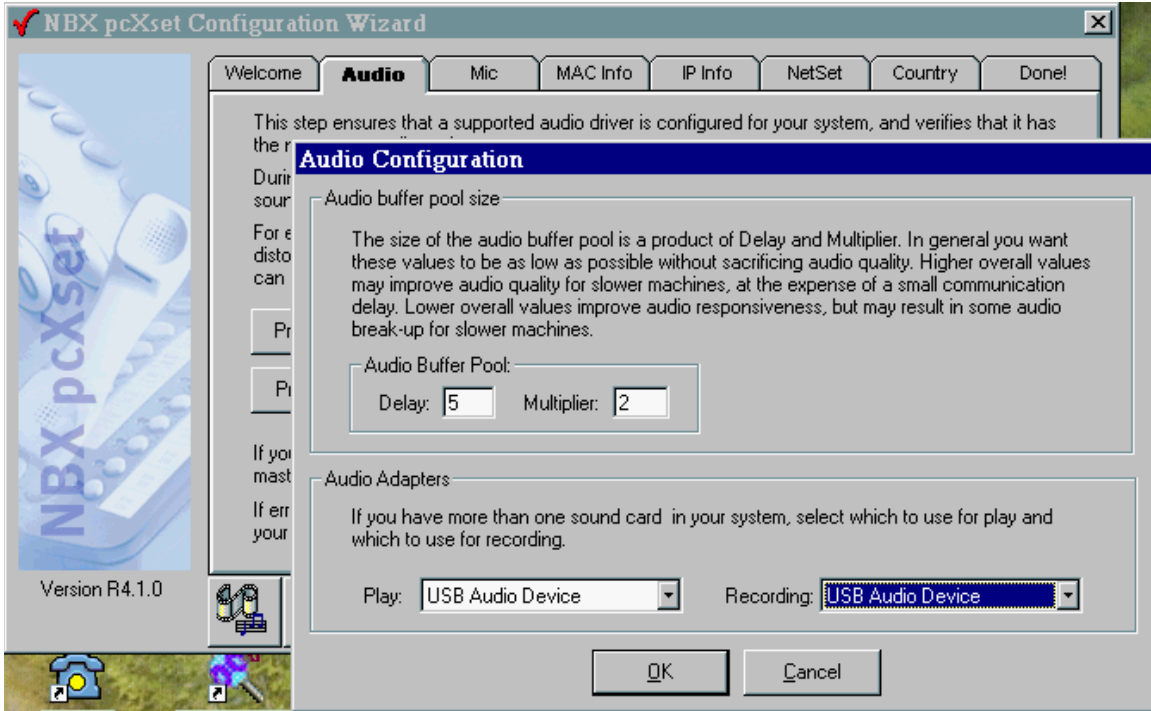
NBX pcXset Configuration Wizard

Welcome | Audio | Mic | MAC Info | IP Info | NetSet | Country | Done!

This step ensures that a supported audio driver is configured for your system, and verifies that it has the r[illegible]

Durir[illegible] sour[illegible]

For e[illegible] disto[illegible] can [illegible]

Pr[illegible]

Pr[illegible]

If you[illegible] mast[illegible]

If err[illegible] your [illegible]

NBX pcXset

Version R4.1.0

Audio Configuration

Audio buffer pool size

The size of the audio buffer pool is a product of Delay and Multiplier. In general you want these values to be as low as possible without sacrificing audio quality. Higher overall values may improve audio quality for slower machines, at the expense of a small communication delay. Lower overall values improve audio responsiveness, but may result in some audio break-up for slower machines.

Audio Buffer Pool:

Delay: 5 Multiplier: 2

Audio Adapters

If you have more than one sound card in your system, select which to use for play and which to use for recording.

Play: USB Audio Device Recording: USB Audio Device

OK Cancel